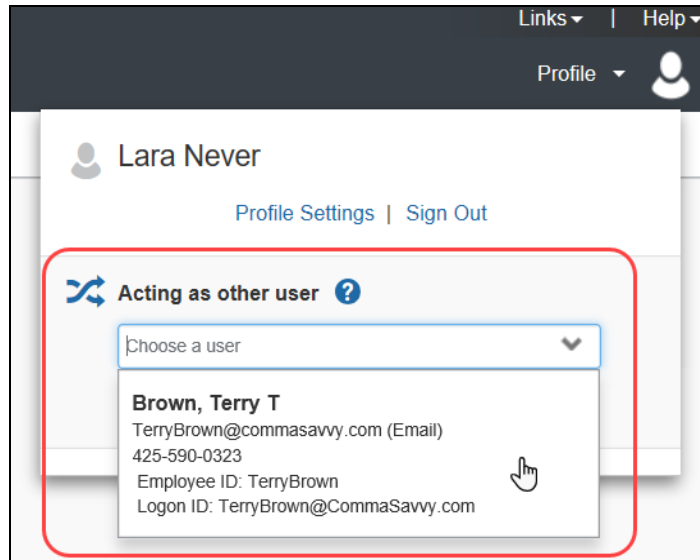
Links | Help

Profile

Lara Never

Profile Settings | Sign Out

Acting as other user

Choose a user

Brown, Terry T
TerryBrown@commasavvy.com (Email)
425-590-0323
Employee ID: TerryBrown
Logon ID: TerryBrown@CommaSavvy.com